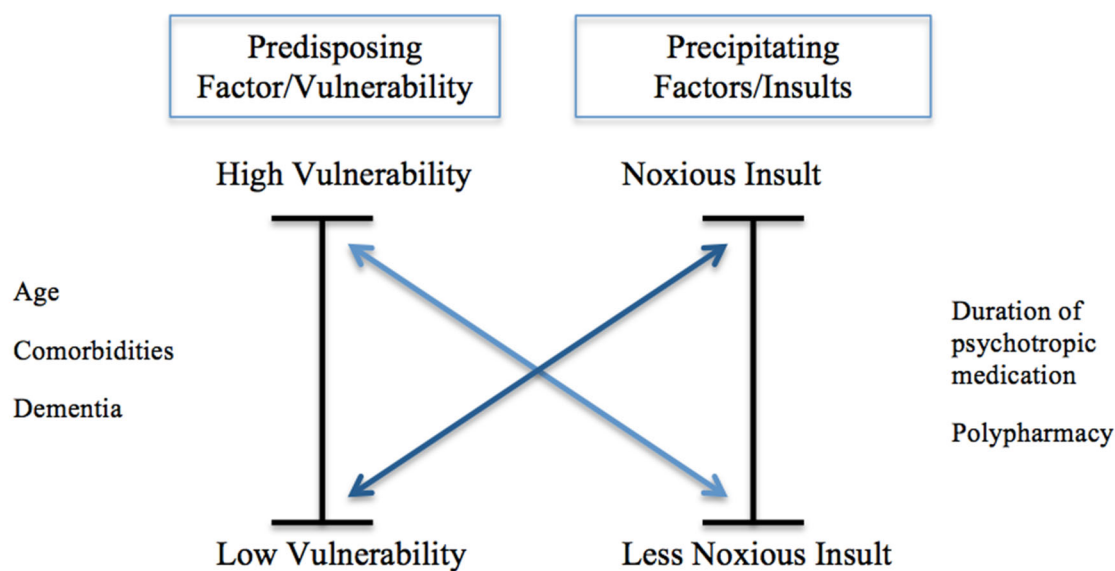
Predisposing Factor/Vulnerability

Precipitating Factors/Insults

High Vulnerability

Noxious Insult

Age

Comorbidities

Dementia

Duration of psychotropic medication

Polypharmacy

Low Vulnerability

Less Noxious Insult